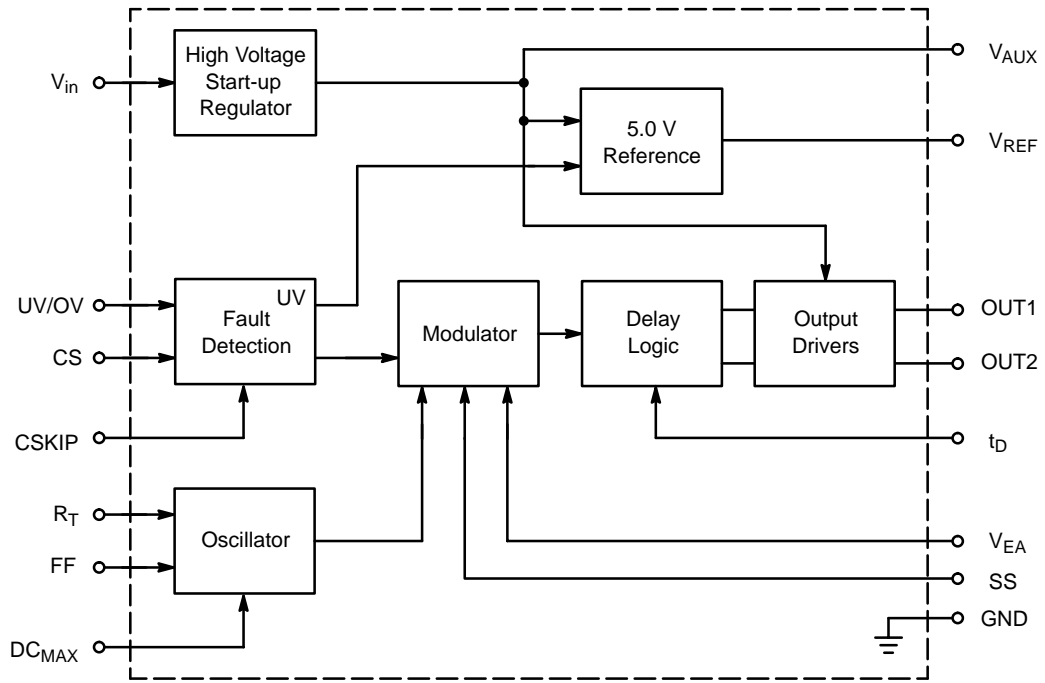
$V_{in}$

High Voltage Start-up Regulator

$V_{AUX}$

5.0 V Reference

$V_{REF}$

UV/OV

Fault Detection

UV

CS

Modulator

Delay Logic

Output Drivers

OUT1

OUT2

CSKIP

$t_D$

$R_T$

Oscillator

FF

$V_{EA}$

SS

GND

$DC_{MAX}$